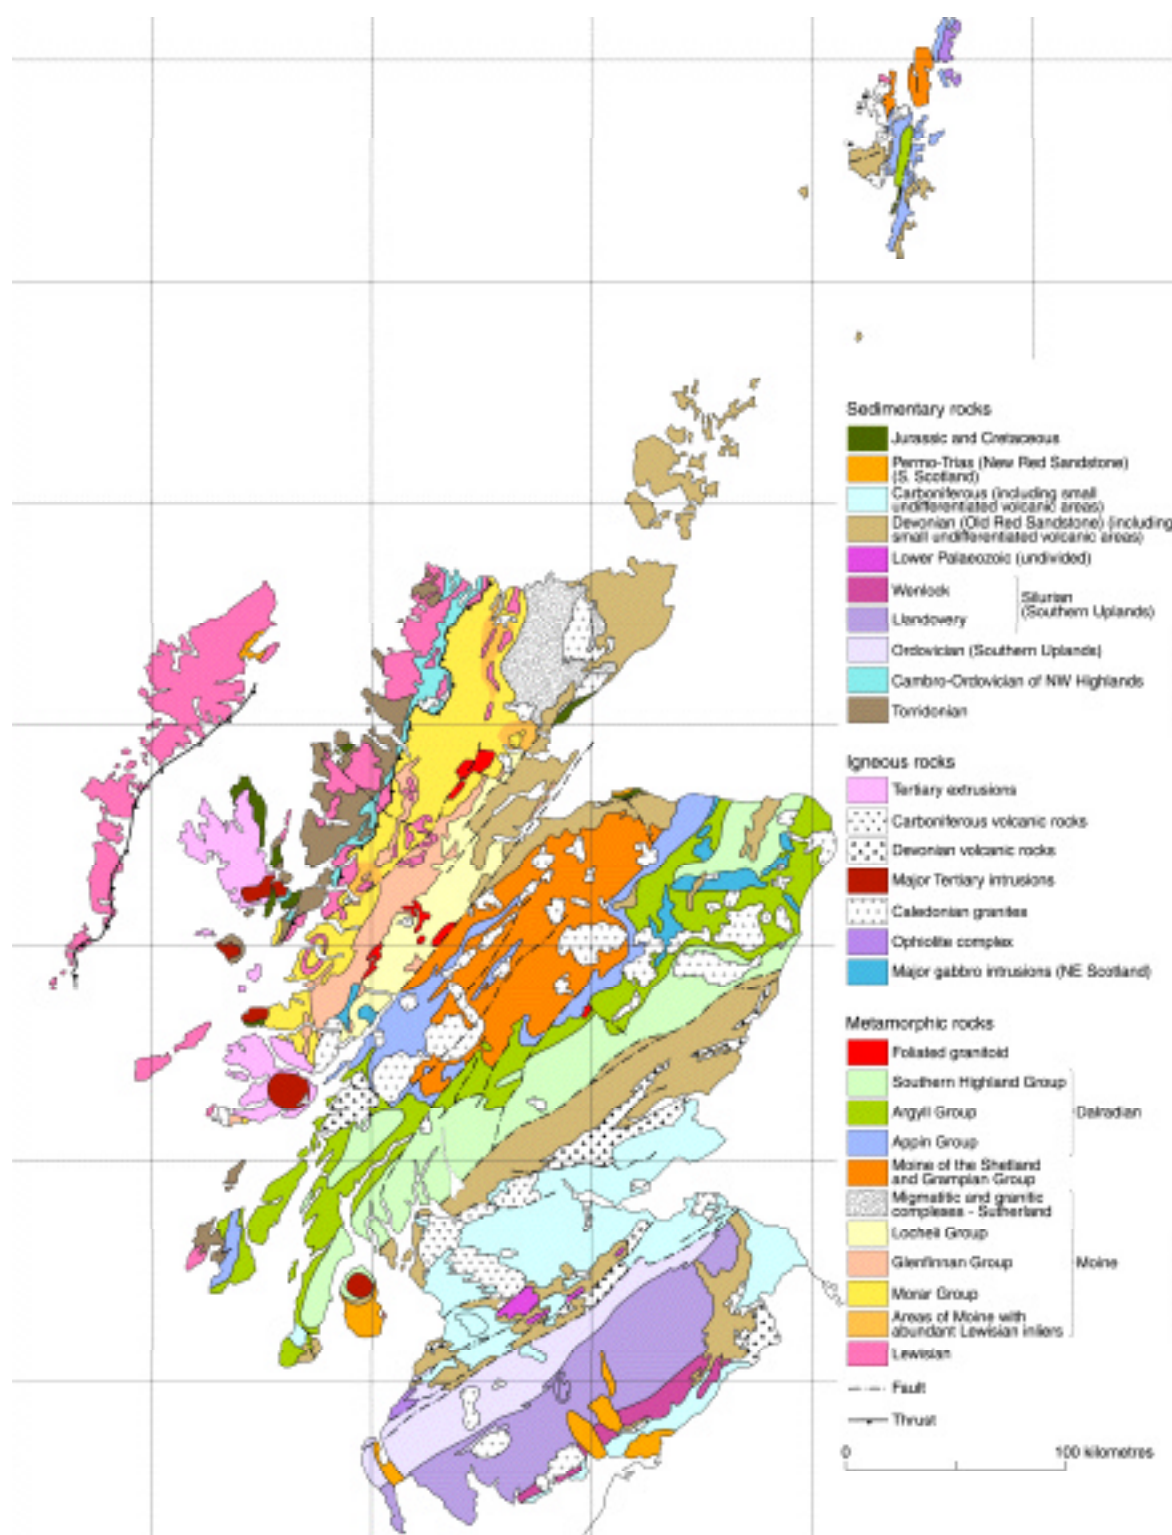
Sedimentary rocks

Jurassic and Cretaceous

Permo-Trias (New Red Sandstone) (S. Scotland)

Carboniferous (including small undifferentiated volcanic areas)

Devonian (Old Red Sandstone) (including small undifferentiated volcanic areas)

Lower Palaeozoic (undivided)

Wenlock

Llandovery

Silurian (Southern Uplands)

Ordovician (Southern Uplands)

Cambro-Ordovician of NW Highlands

Torridonian

Igneous rocks

Tertiary extrusions

Carboniferous volcanic rocks

Devonian volcanic rocks

Major Tertiary intrusions

Caledonian granites

Ophiolite complex

Major gabbro intrusions (NE Scotland)

Metamorphic rocks

Foliated granitoid

Southern Highland Group

Argyll Group

Appin Group

Dalradian

Moine of the Shetland and Grampian Group

Migmatitic and granitic complexes - Sutherland

Locheil Group

Glenfinnan Group

Morar Group

Areas of Moine with abundant Lewisian inliers

Moine

Lewisian

Fault

Thrust

0

100 kilometres